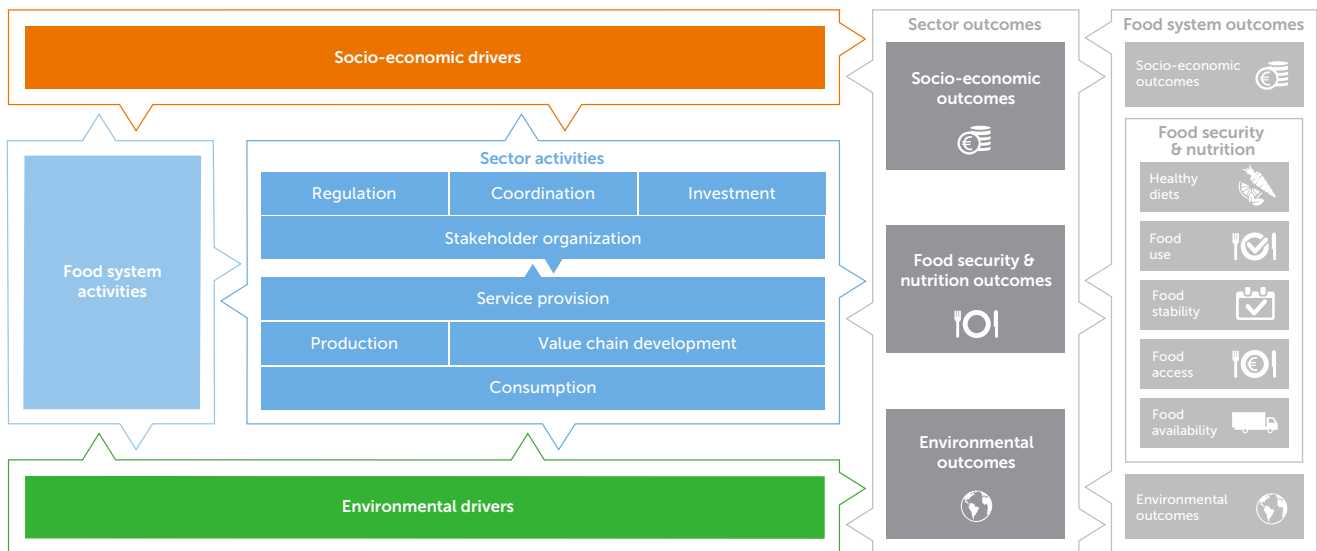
Socio-economic drivers

Food system activities

Sector activities

| Regulation | Coordination | Investment |
|---|---|---|
| Stakeholder organization | | |

Service provision

| Production | Value chain development |
|---|---|

Consumption

Environmental drivers

Sector outcomes

Socio-economic outcomes

Food security & nutrition outcomes

Environmental outcomes

Food system outcomes

Socio-economic outcomes

Food security & nutrition

Healthy diets

Food use

Food stability

Food access

Food availability

Environmental outcomes